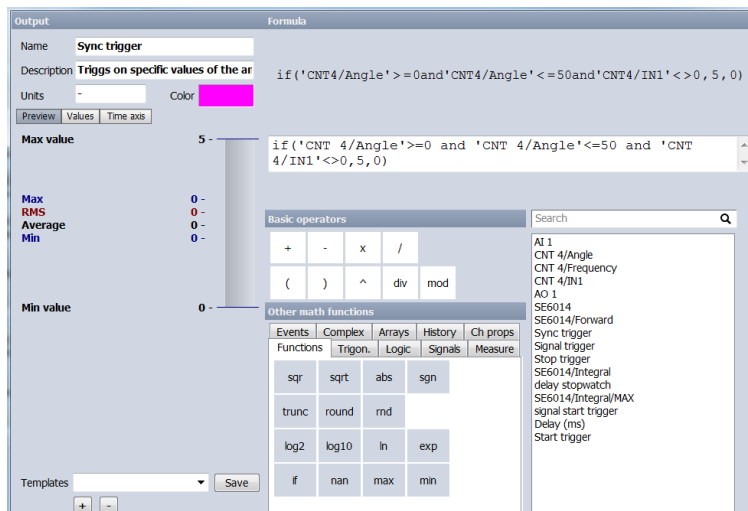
Output

Name Sync trigger

Description Triggs on specific values of the ar

Units -

Color

Preview Values Time axis

Max value 5 -

Max 0 -
RMS 0 -
Average 0 -
Min 0 -

Min value 0 -

Templates

Save

+ -

Formula

if('CNT4/Angle'>=0and'CNT4/Angle'<=50and'CNT4/IN1'<>0,5,0)

if('CNT 4/Angle'>=0 and 'CNT 4/Angle'<=50 and 'CNT 4/IN1'<>0,5,0)

Basic operators

+ - x /
( ) ^ div mod

Other math functions

Events Complex Arrays History Ch props
Functions Trigon. Logic Signals Measure

sqr sqrt abs sgn
trunc round rnd
log2 log10 ln exp
if nan max min

Search

AI 1
CNT 4/Angle
CNT 4/Frequency
CNT 4/IN1
AO 1
SE6014
SE6014/Forward
Sync trigger
Signal trigger
Stop trigger
SE6014/Integral
delay stopwatch
SE6014/Integral/MAX
signal start trigger
Delay (ms)
Start trigger